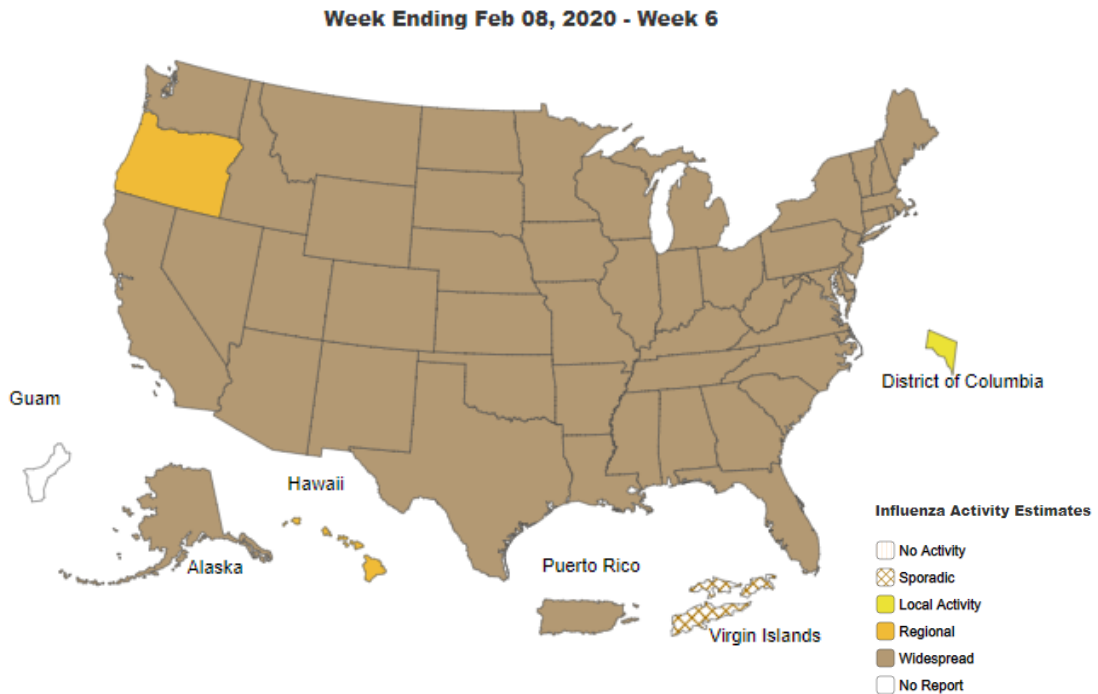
Week Ending Feb 08, 2020 - Week 6

Guam

District of Columbia

Hawaii

Alaska

Puerto Rico

Virgin Islands

Influenza Activity Estimates

No Activity
Sporadic
Local Activity
Regional
Widespread
No Report